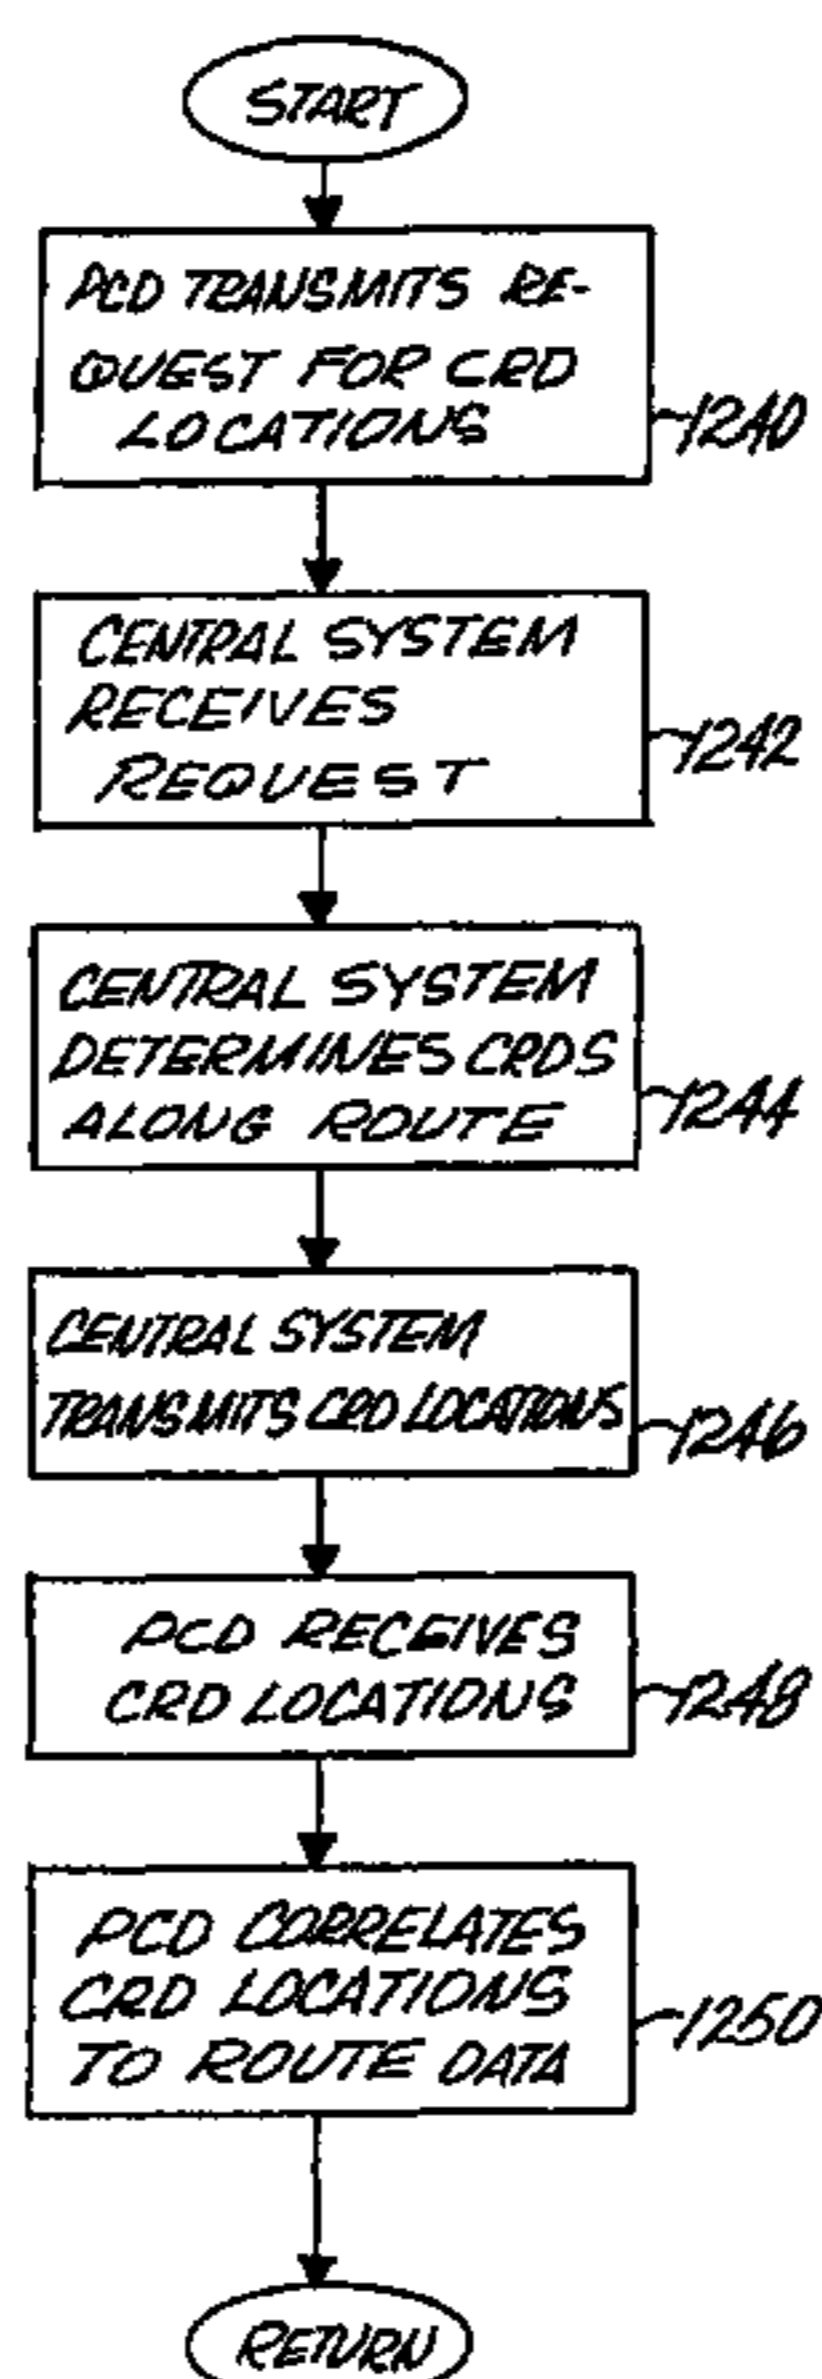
START

PCD TRANSMITS REQUEST FOR CRD LOCATIONS

1240

CENTRAL SYSTEM RECEIVES REQUEST

1242

CENTRAL SYSTEM DETERMINES CRDS ALONG ROUTE

1244

CENTRAL SYSTEM TRANSMITS CRD LOCATIONS

1246

PCD RECEIVES CRD LOCATIONS

1248

PCD CORRELATES CRD LOCATIONS TO ROUTE DATA

1250

RETURN